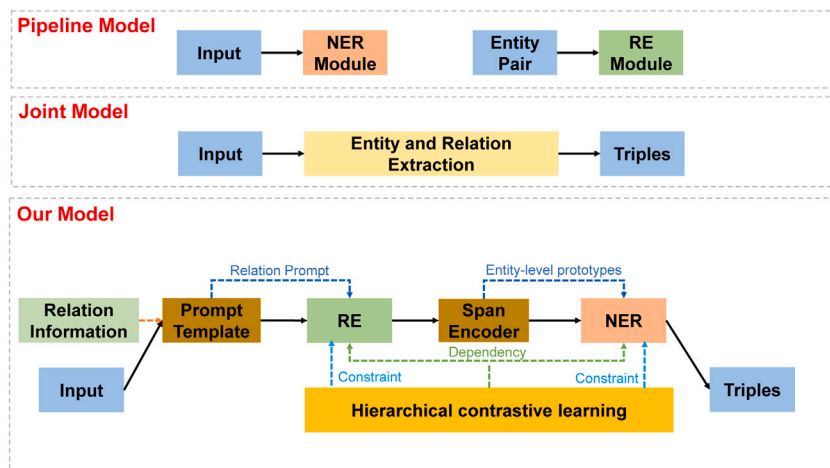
Pipeline Model

Input

NER Module

Entity Pair

RE Module

Joint Model

Input

Entity and Relation Extraction

Triples

Our Model

Relation Prompt

Entity-level prototypes

Relation Information

Prompt Template

RE

Span Encoder

NER

Dependency

Input

Constraint

Constraint

Triples

Hierarchical contrastive learning